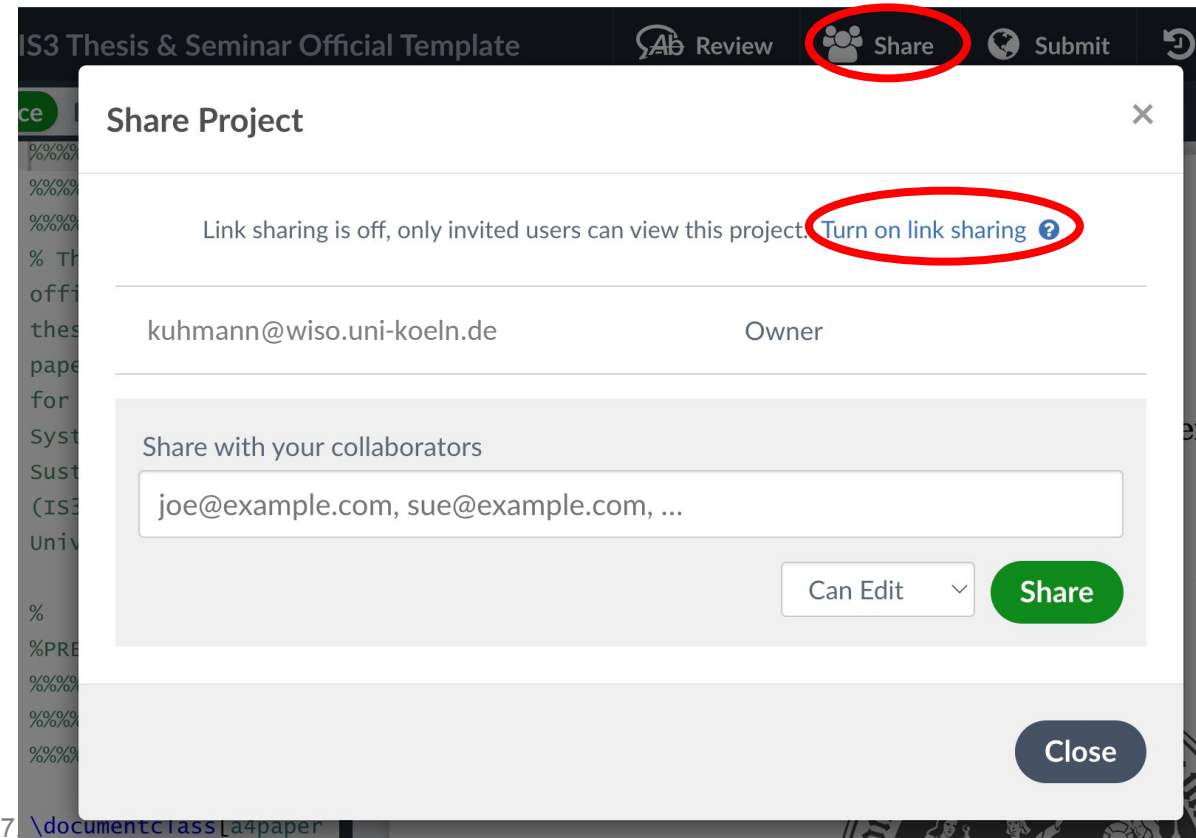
IS3 Thesis & Seminar Official Template
Review
Share
Submit

ce

Share Project

×

Link sharing is off, only invited users can view this project. Turn on link sharing

kuhmann@wiso.uni-koeln.de Owner

Share with your collaborators

joe@example.com, sue@example.com, ...

Can Edit

Share

Close

%%%
%%%
%%%
% Th
offi
thes
pape
for
Syst
Sust
(IS3
Univ

%
%PRE
%%%
%%%
%%%

7 \documentclass[a4paper